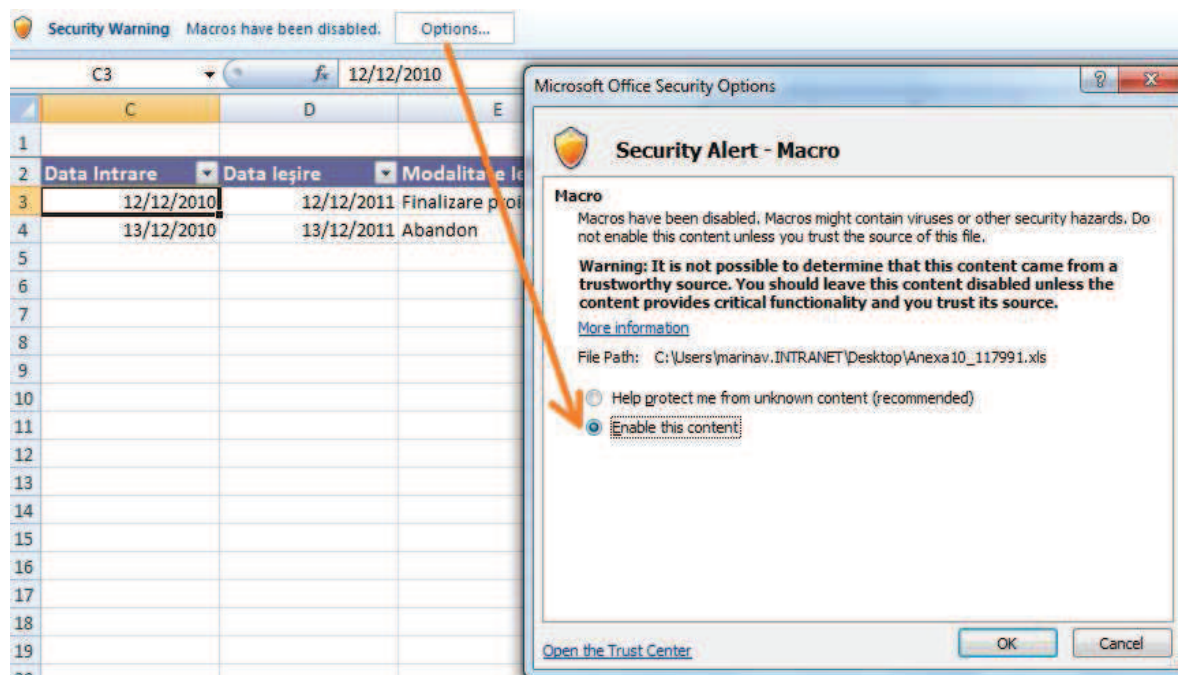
Security Warning Macros have been disabled. Options...

C3 $f_x$ 12/12/2010

| | C | D | E |
|---|---|---|---|
| 1 | | | |
| 2 | Data Intrare | Data Ieşire | Modalita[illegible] |
| 3 | 12/12/2010 | 12/12/2011 | Finalizare p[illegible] |
| 4 | 13/12/2010 | 13/12/2011 | Abandon |
| 5 | | | |
| 6 | | | |
| 7 | | | |
| 8 | | | |
| 9 | | | |
| 10 | | | |
| 11 | | | |
| 12 | | | |
| 13 | | | |
| 14 | | | |
| 15 | | | |
| 16 | | | |
| 17 | | | |
| 18 | | | |
| 19 | | | |

Microsoft Office Security Options

Security Alert - Macro

Macro

Macros have been disabled. Macros might contain viruses or other security hazards. Do not enable this content unless you trust the source of this file.

Warning: It is not possible to determine that this content came from a trustworthy source. You should leave this content disabled unless the content provides critical functionality and you trust its source.

More information

File Path: C:\Users\marinav.INTRANET\Desktop\Anexa10_117991.xls

Help protect me from unknown content (recommended)

Enable this content

Open the Trust Center

OK

Cancel